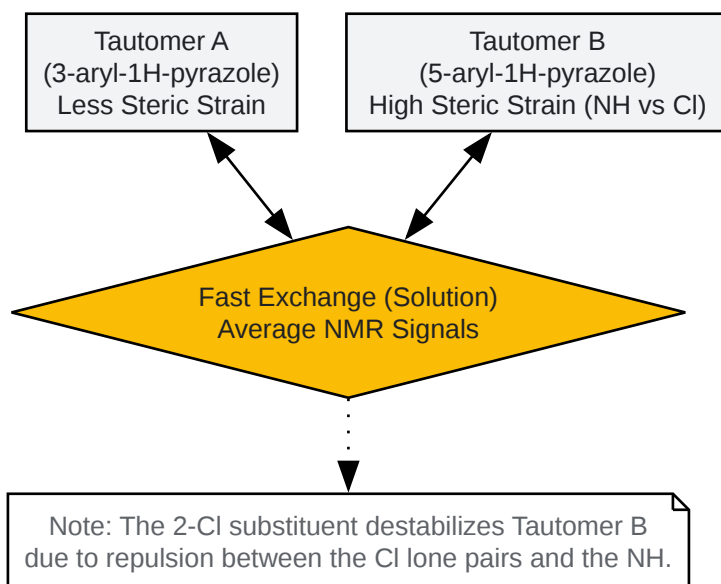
Tautomer A
(3-aryl-1H-pyrazole)
Less Steric Strain

Tautomer B
(5-aryl-1H-pyrazole)
High Steric Strain (NH vs Cl)

Fast Exchange (Solution)
Average NMR Signals

Note: The 2-Cl substituent destabilizes Tautomer B due to repulsion between the Cl lone pairs and the NH.